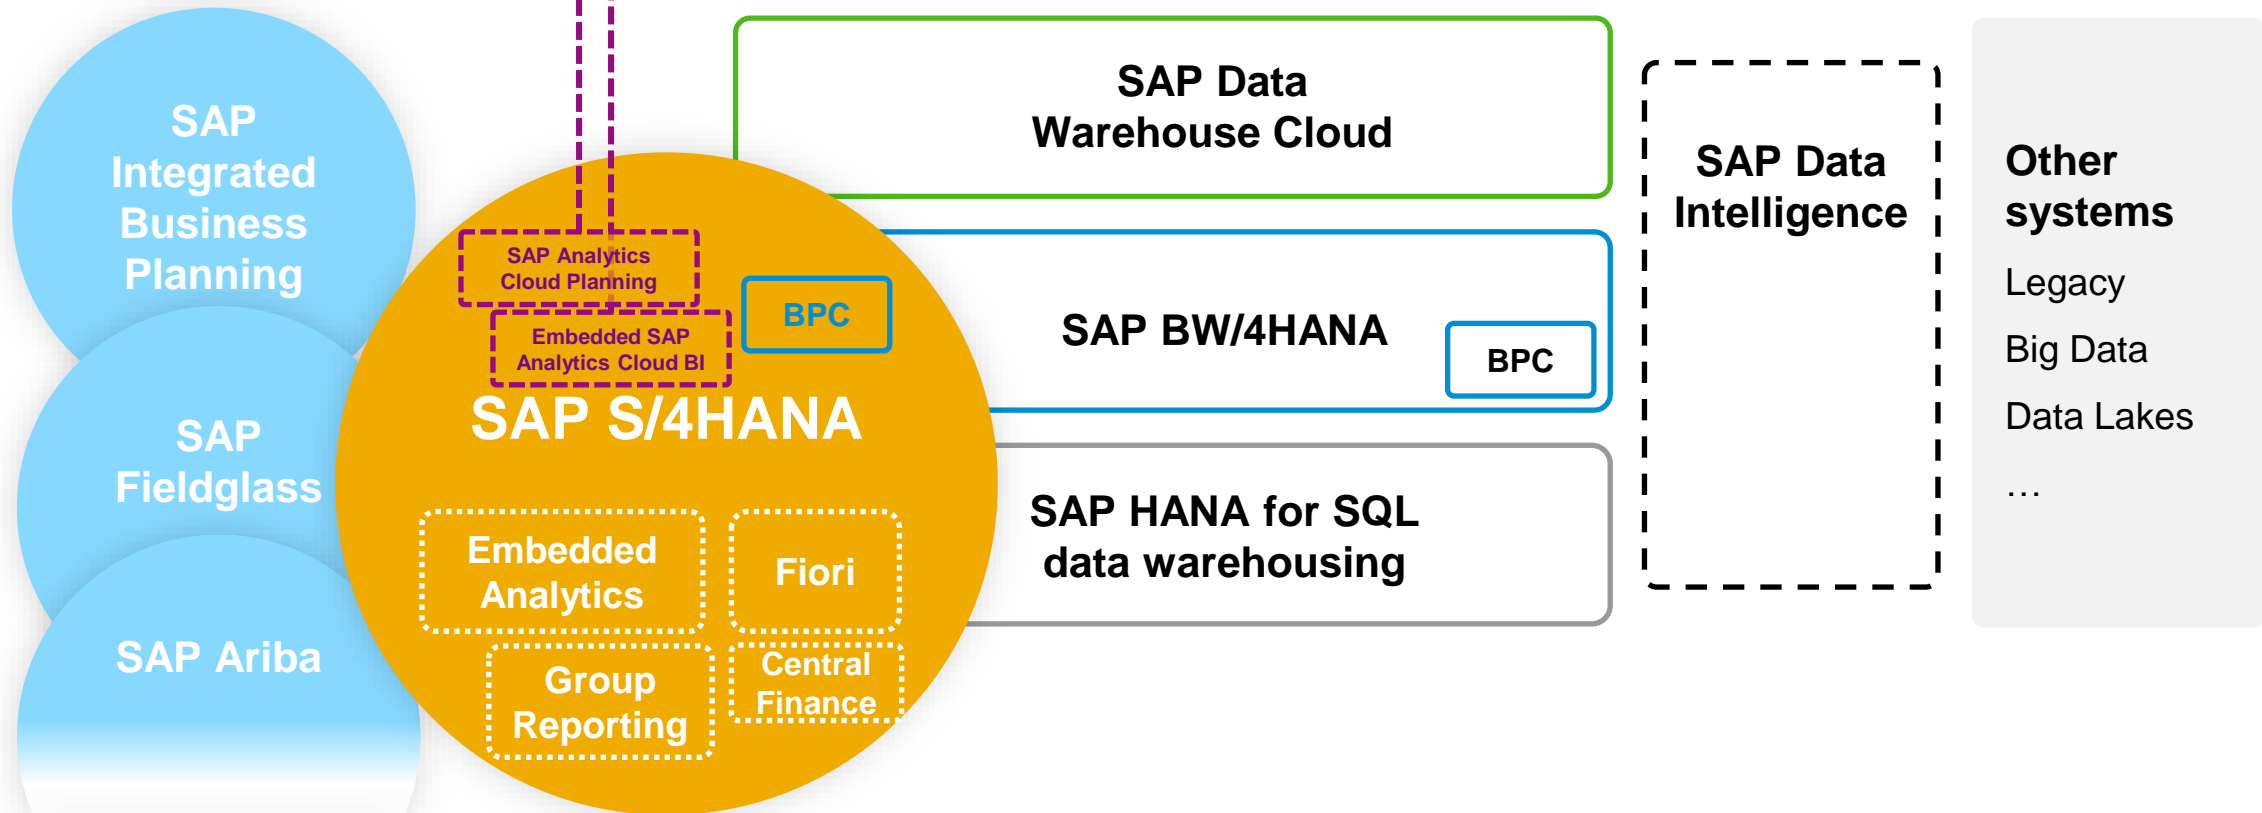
SAP Integrated Business Planning

SAP Fieldglass

SAP Ariba

SAP Analytics Cloud Planning

Embedded SAP Analytics Cloud BI

BPC

SAP S/4HANA

Embedded Analytics

Fiori

Group Reporting

Central Finance

SAP Data Warehouse Cloud

SAP BW/4HANA

BPC

SAP HANA for SQL data warehousing

SAP Data Intelligence

Other systems

Legacy

Big Data

Data Lakes

…